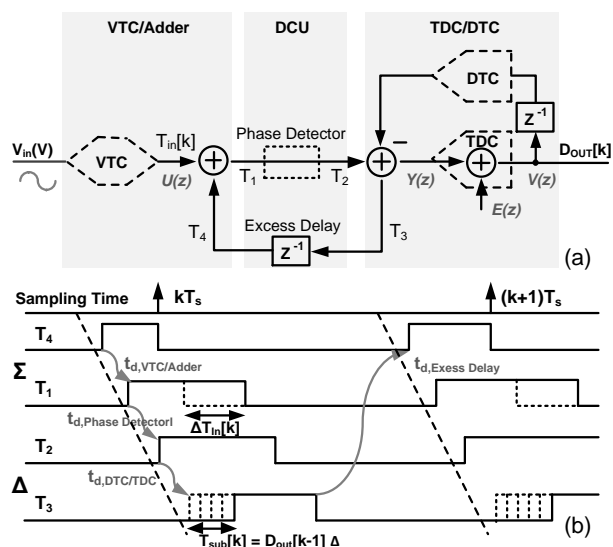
VTC/Adder

DCU

TDC/DTC

DTC

$z^{-1}$

$V_{in}(V)$

VTC

$T_{in}[k]$

$U(z)$

Phase Detector

$T_1$

$T_2$

$-$

TDC

$D_{OUT}[k]$

$Y(z)$

$V(z)$

$E(z)$

$T_4$

Excess Delay

$z^{-1}$

$T_3$

(a)

Sampling Time

$kT_s$

$(k+1)T_s$

$T_4$

$\Sigma$

$t_{d,VTC/Adder}$

$T_1$

$t_{d,Exess Delay}$

$t_{d,Phase Detectorl}$

$\Delta T_{in}[k]$

$T_2$

$t_{d,DTC/TDC}$

$\Delta$

$T_3$

$T_{sub}[k] = D_{out}[k-1]\,\Delta$

(b)